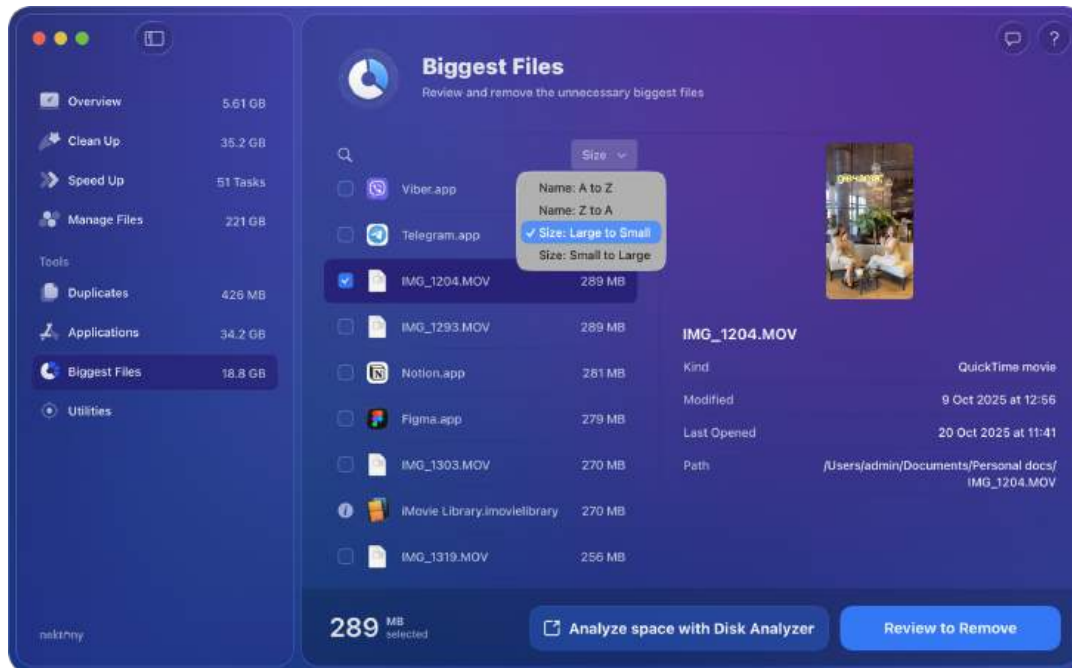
Overview 5.61 GB
Clean Up 35.2 GB
Speed Up 51 Tasks
Manage Files 221 GB
Tools
Duplicates 426 MB
Applications 34.2 GB
Biggest Files 18.8 GB
Utilities

nektony

Biggest Files
Review and remove the unnecessary biggest files

Size

Name: A to Z
Name: Z to A
✓ Size: Large to Small
Size: Small to Large

Viber.app
Telegram.app
IMG_1204.MOV 289 MB
IMG_1293.MOV 289 MB
Notion.app 281 MB
Figma.app 279 MB
IMG_1303.MOV 270 MB
iMovie Library.imovielibrary 270 MB
IMG_1319.MOV 256 MB

IMG_1204.MOV

| | |
|---|---|
| Kind | QuickTime movie |
| Modified | 9 Oct 2025 at 12:56 |
| Last Opened | 20 Oct 2025 at 11:41 |
| Path | /Users/admin/Documents/Personal docs/ IMG_1204.MOV |

289 MB selected

Analyze space with Disk Analyzer

Review to Remove